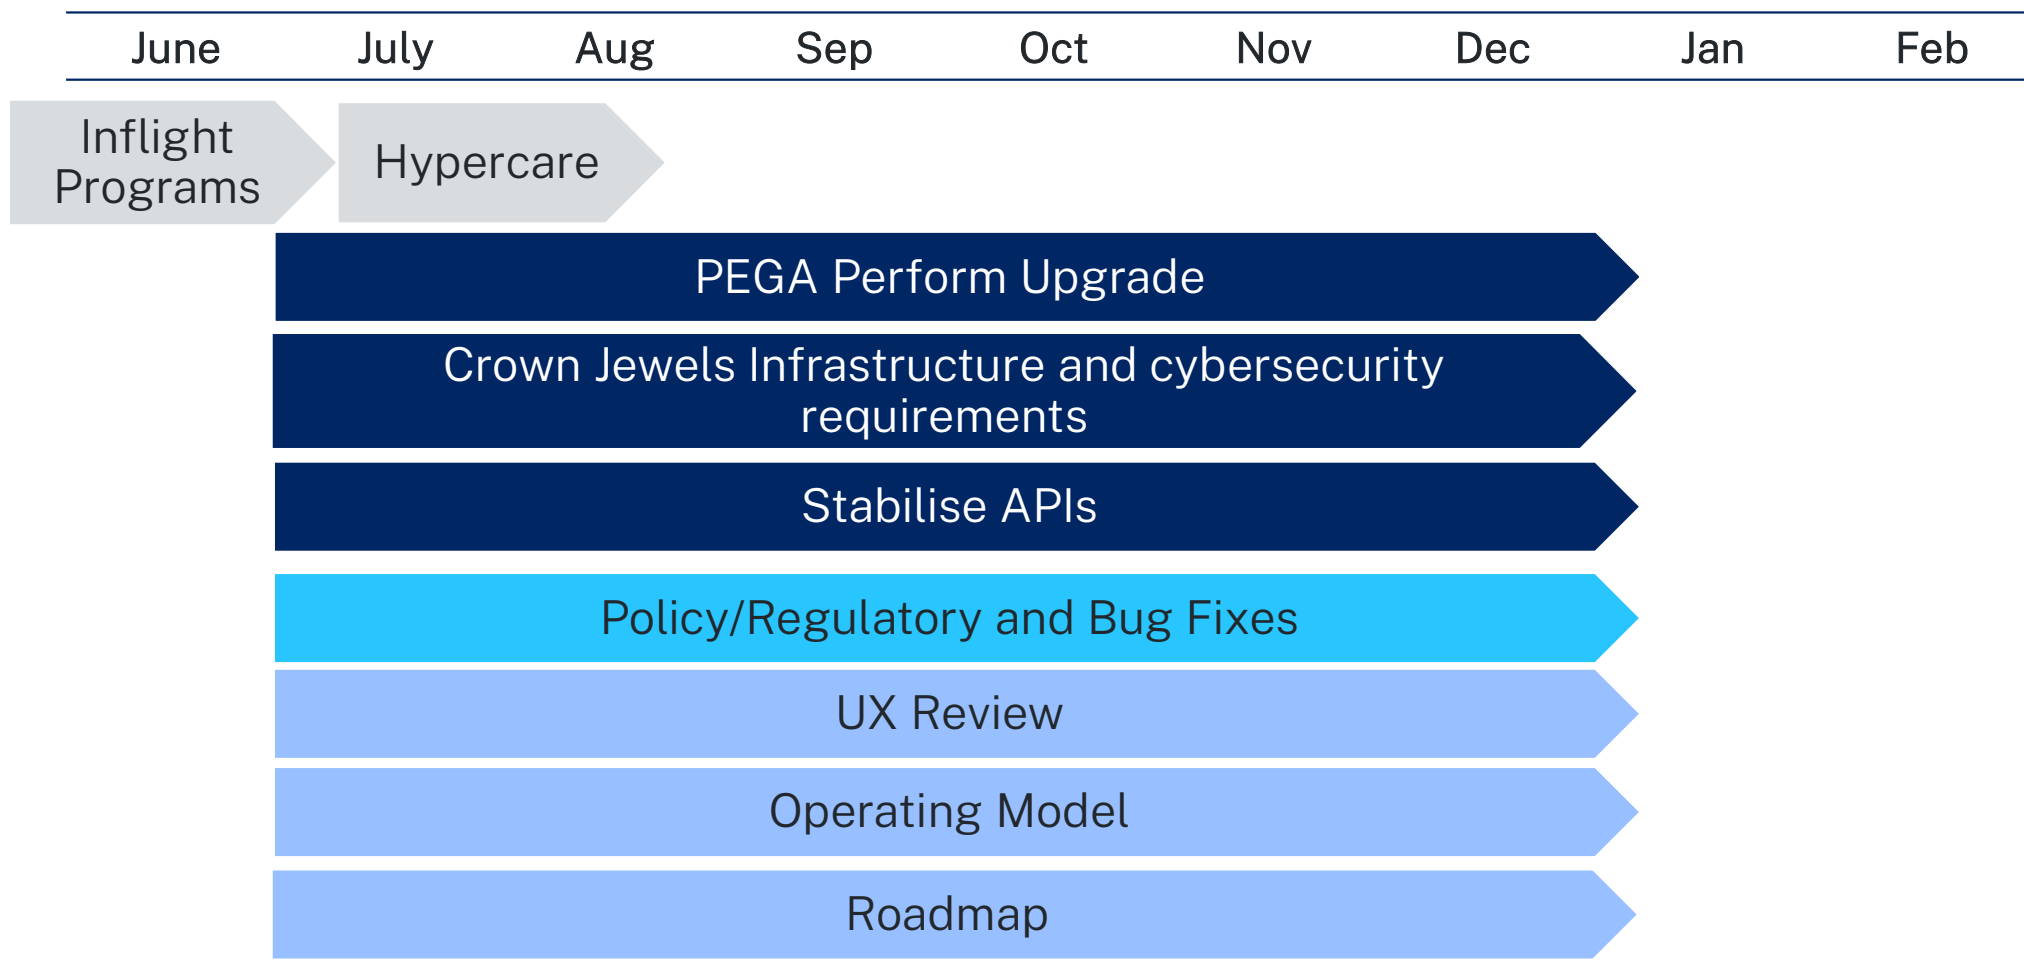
| June | July | Aug | Sep | Oct | Nov | Dec | Jan | Feb |
|---|---|---|---|---|---|---|---|---|

Inflight Programs

Hypercare

PEGA Perform Upgrade

Crown Jewels Infrastructure and cybersecurity requirements

Stabilise APIs

Policy/Regulatory and Bug Fixes

UX Review

Operating Model

Roadmap